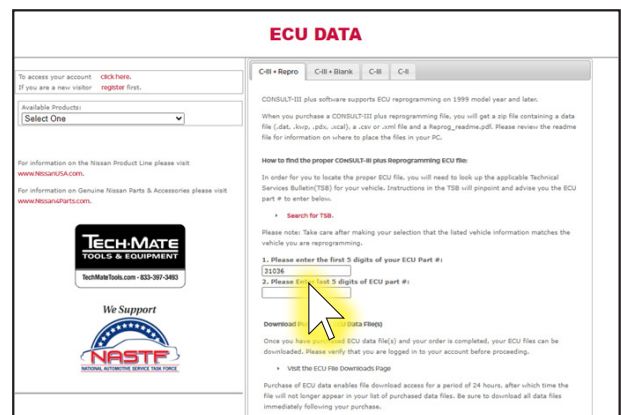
ECU DATA

To access your account click here.
If you are a new visitor register first.

Available Products:
Select One

For information on the Nissan Product Line please visit www.NissanUSA.com.

For information on Genuine Nissan Parts & Accessories please visit www.Nissan4Parts.com.

TECH-MATE
TOOLS & EQUIPMENT
TechMateTools.com - 833-397-3493

We Support
NASTF
NATIONAL AUTOMOTIVE SERVICE TASK FORCE

C-III + Repro | C-III + Blank | C-III | C-II

CONSULT-III plus software supports ECU reprogramming on 1999 model year and later.

When you purchase a CONSULT-III plus reprogramming file, you will get a zip file containing a data file (.dat, .kwp, .pdx, .xcal), a .csv or .xml file and a Reprog_readme.pdf. Please review the readme file for information on where to place the files in your PC.

How to find the proper CONSULT-III plus Reprogramming ECU file:

In order for you to locate the proper ECU file, you will need to look up the applicable Technical Services Bulletin(TSB) for your vehicle. Instructions in the TSB will pinpoint and advise you the ECU part # to enter below.

Search for TSB.

Please note: Take care after making your selection that the listed vehicle information matches the vehicle you are reprogramming.

1. Please enter the first 5 digits of your ECU Part #:
31036
2. Please Enter last 5 digits of ECU part #:

Download Pu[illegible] ECU Data File(s)

Once you have pu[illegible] ECU data file(s) and your order is completed, your ECU files can be downloaded. Please verify that you are logged in to your account before proceeding.

Visit the ECU File Downloads Page

Purchase of ECU data enables file download access for a period of 24 hours, after which time the file will no longer appear in your list of purchased data files. Be sure to download all data files immediately following your purchase.